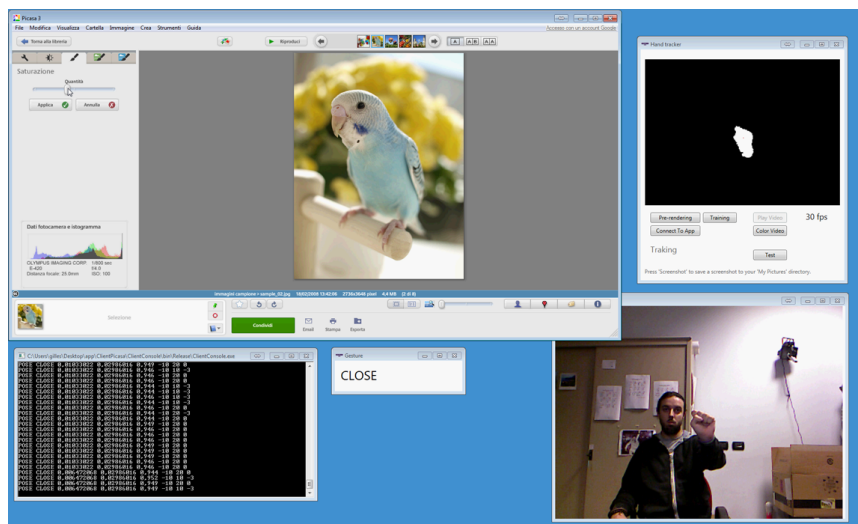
Picasa 3

File Modifica Visualizza Cartella Immagine Crea Strumenti Guida

Accedi con un account Google

Torna alla libreria

Riproduci

Saturazione

Quantità

Applica

Annulla

Dati fotocamera e istogramma

OLYMPUS IMAGING CORP. 1/800 sec
E-420 f/4.0
Distanza focale: 25.0mm ISO: 100

Immagini campione > sample_02.jpg 18/02/2008 13:42:06 2736x3648 pixel 4,4 MB (2 di 8)

Selezione

Condividi

Email

Stampa

Esporta

Hand tracker

Pre-rendering

Training

Play Video

30 fps

Connect To App

Color Video

Traking

Test

Press 'Screenshot' to save a screenshot to your 'My Pictures' directory.

C:\Users\gifte\Desktop\app\ClientPicasa\ClientConsole\bin\Release\ClientConsole.exe

POSE CLOSE 0,01033022 0,02986816 0,949 -10 18 -3
POSE CLOSE 0,01033022 0,02986816 0,946 -10 18 0
POSE CLOSE 0,01033022 0,02986816 0,946 -10 18 -3
POSE CLOSE 0,01033022 0,02986816 0,946 -10 18 0
POSE CLOSE 0,01033022 0,02986816 0,946 -10 18 -3
POSE CLOSE 0,01033022 0,02986816 0,949 -10 18 -3
POSE CLOSE 0,01033022 0,02986816 0,946 -10 18 -3
POSE CLOSE 0,01033022 0,02986816 0,946 -10 18 0
POSE CLOSE 0,01033022 0,02986816 0,944 -10 18 -3
POSE CLOSE 0,01033022 0,02986816 0,946 -10 18 -3
POSE CLOSE 0,01033022 0,02986816 0,949 -10 18 0
POSE CLOSE 0,01033022 0,02986816 0,949 -10 18 0
POSE CLOSE 0,01033022 0,02986816 0,946 -10 18 0
POSE CLOSE 0,01033022 0,02986816 0,949 -10 18 0
POSE CLOSE 0,01033022 0,02986816 0,949 -10 18 0
POSE CLOSE 0,01033022 0,02986816 0,946 -10 18 0
POSE CLOSE 0,006472068 0,02986816 0,944 -10 20 0
POSE CLOSE 0,006472068 0,02986816 0,952 -10 18 -3
POSE CLOSE 0,006472068 0,02986816 0,949 -10 18 -3

Gesture

CLOSE